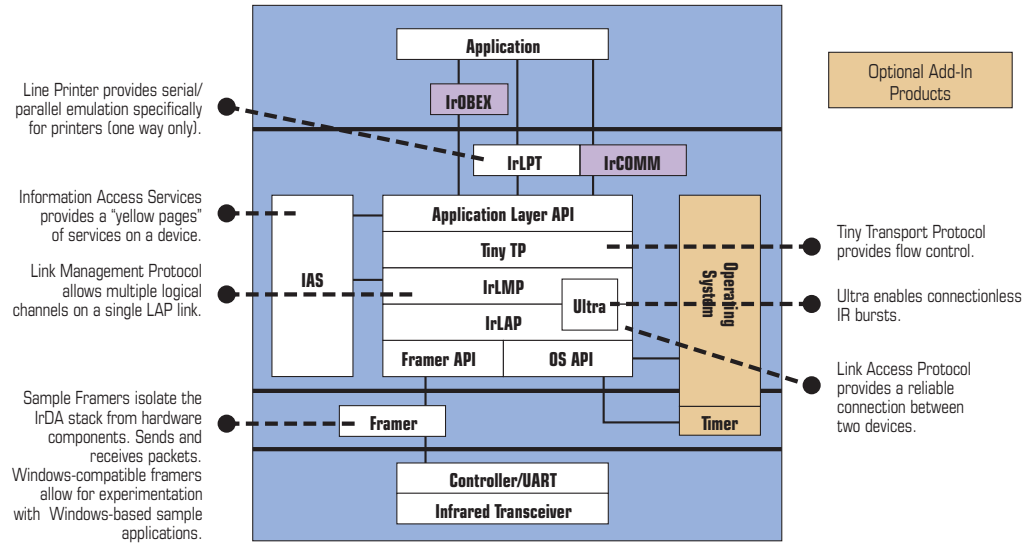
Line Printer provides serial/ parallel emulation specifically for printers (one way only).

Information Access Services provides a "yellow pages" of services on a device.

Link Management Protocol allows multiple logical channels on a single LAP link.

Sample Framers isolate the IrDA stack from hardware components. Sends and receives packets. Windows-compatible framers allow for experimentation with Windows-based sample applications.

Application

IrOBEX

IrLPT

IrCOMM

IAS

Application Layer API

Tiny TP

IrLMP

Ultra

IrLAP

Framer API

OS API

Operating System

Timer

Framer

Controller/UART

Infrared Transceiver

Optional Add-In Products

Tiny Transport Protocol provides flow control.

Ultra enables connectionless IR bursts.

Link Access Protocol provides a reliable connection between two devices.